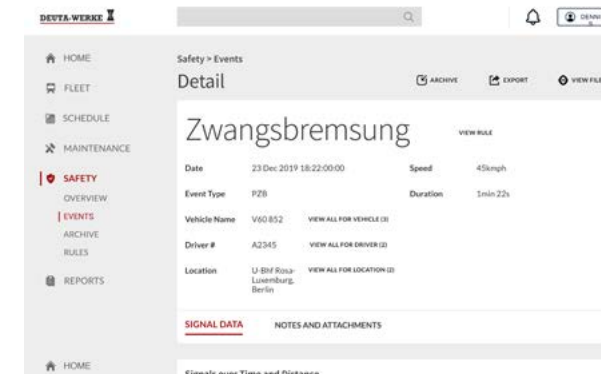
DEUTA-WERKE

DENNI

HOME
FLEET
SCHEDULE
MAINTENANCE
SAFETY
OVERVIEW
EVENTS
ARCHIVE
RULES
REPORTS

HOME

Safety > Events
Detail

ARCHIVE
EXPORT
VIEW FILE

Zwangsbremsung
VIEW RULE

| | | | | |
|---|---|---|---|---|
| Date | 23 Dec 2019 18:22:00:00 | | Speed | 45kmph |
| Event Type | PZB | | Duration | 1min 22s |
| Vehicle Name | V60 852 | VIEW ALL FOR VEHICLE (3) | | |
| Driver # | A2345 | VIEW ALL FOR DRIVER (2) | | |
| Location | U-Bhf Rosa-Luxemburg, Berlin | VIEW ALL FOR LOCATION (2) | | |

SIGNAL DATA
NOTES AND ATTACHMENTS

Signals over Time and Distance